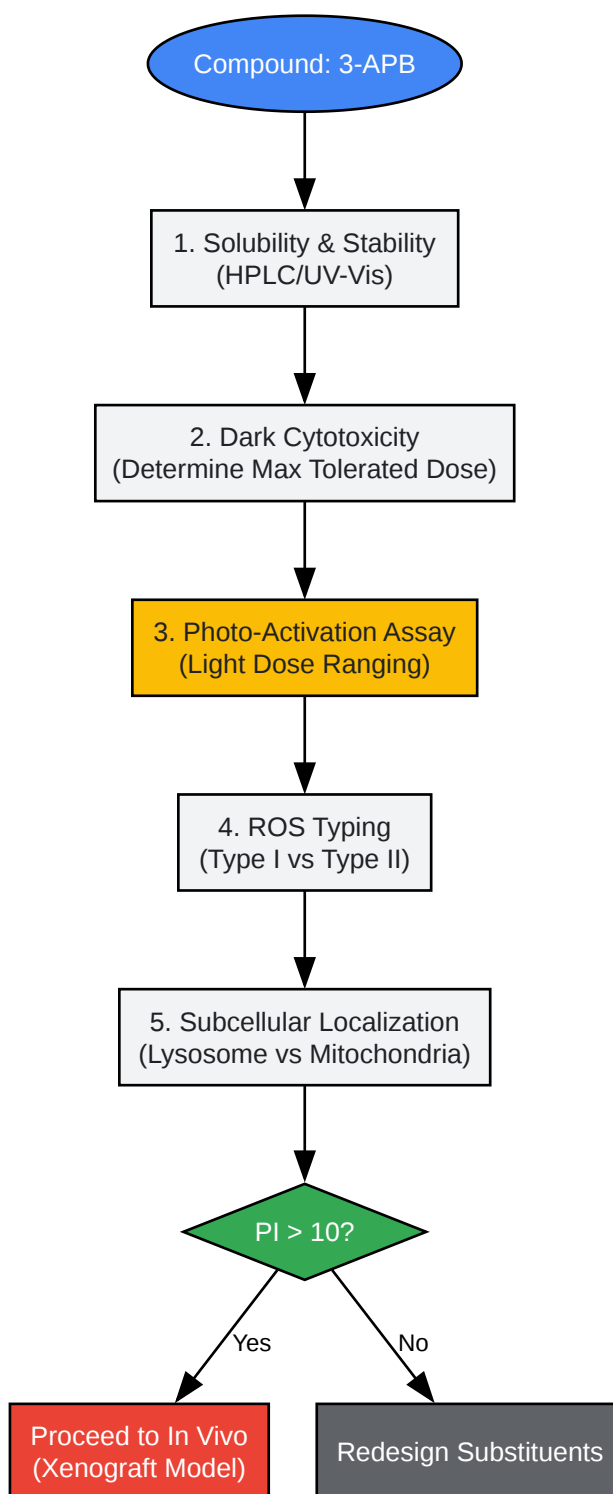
Compound: 3-APB

1. Solubility & Stability
(HPLC/UV-Vis)

2. Dark Cytotoxicity
(Determine Max Tolerated Dose)

3. Photo-Activation Assay
(Light Dose Ranging)

4. ROS Typing
(Type I vs Type II)

5. Subcellular Localization
(Lysosome vs Mitochondria)

PI > 10?

Yes

No

Proceed to In Vivo
(Xenograft Model)

Redesign Substituents